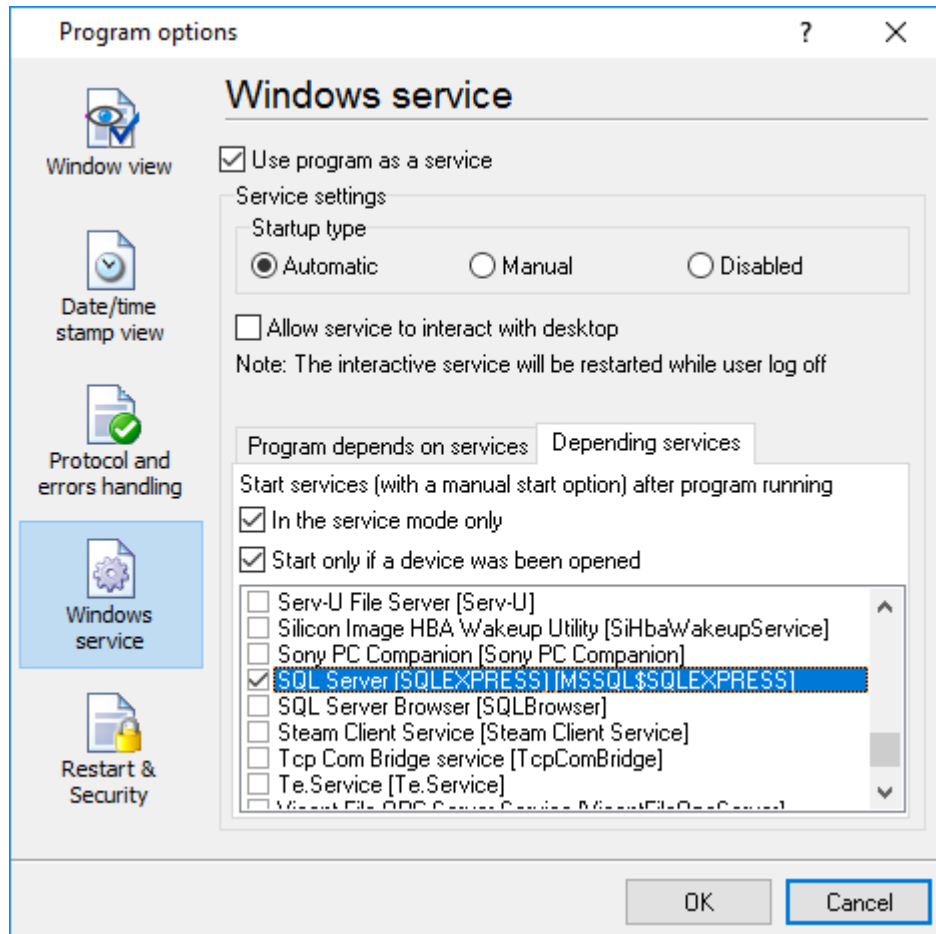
Program options
?
X
Window view
Date/time stamp view
Protocol and errors handling
Windows service
Restart & Security
Windows service
Use program as a service
Service settings
Startup type
Automatic
Manual
Disabled
Allow service to interact with desktop
Note: The interactive service will be restarted while user log off
Program depends on services
Depending services
Start services (with a manual start option) after program running
In the service mode only
Start only if a device was been opened
Serv-U File Server [Serv-U]
Silicon Image HBA Wakeup Utility [SiHbaWakeupService]
Sony PC Companion [Sony PC Companion]
SQL Server (SQLEXPRESS) [MSSQL$SQLEXPRESS]
SQL Server Browser [SQLBrowser]
Steam Client Service [Steam Client Service]
Tcp Com Bridge service [TcpComBridge]
Te.Service [Te.Service]
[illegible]
OK
Cancel